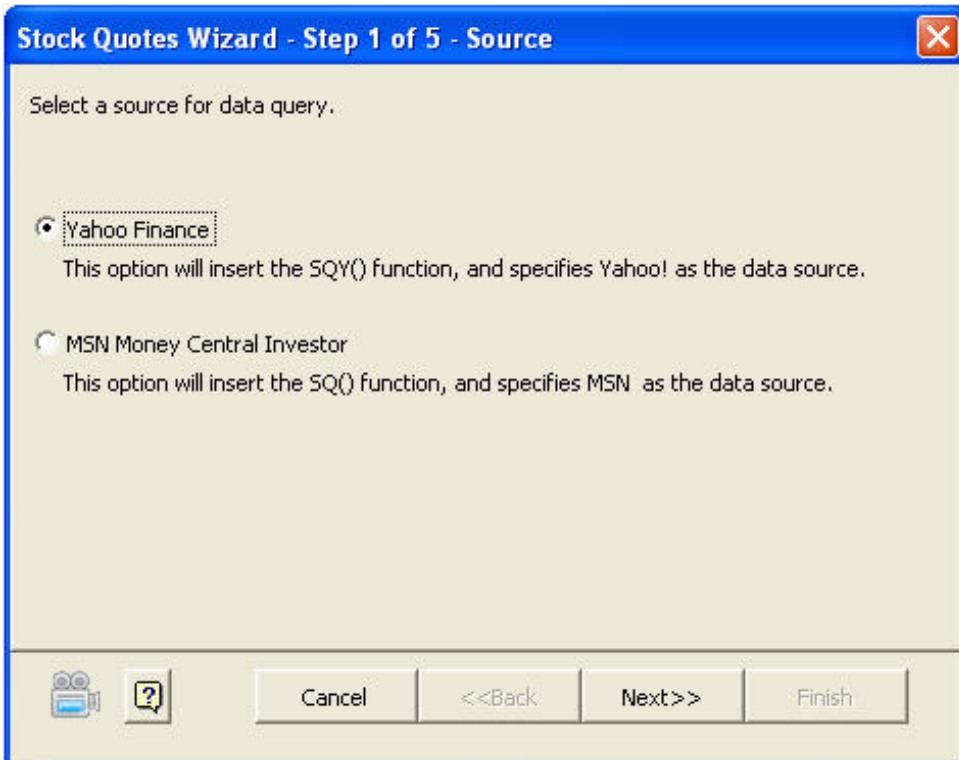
Stock Quotes Wizard - Step 1 of 5 - Source

Select a source for data query.

Yahoo Finance
This option will insert the SQY() function, and specifies Yahoo! as the data source.

MSN Money Central Investor
This option will insert the SQ() function, and specifies MSN as the data source.

?

Cancel

<<Back

Next>>

Finish